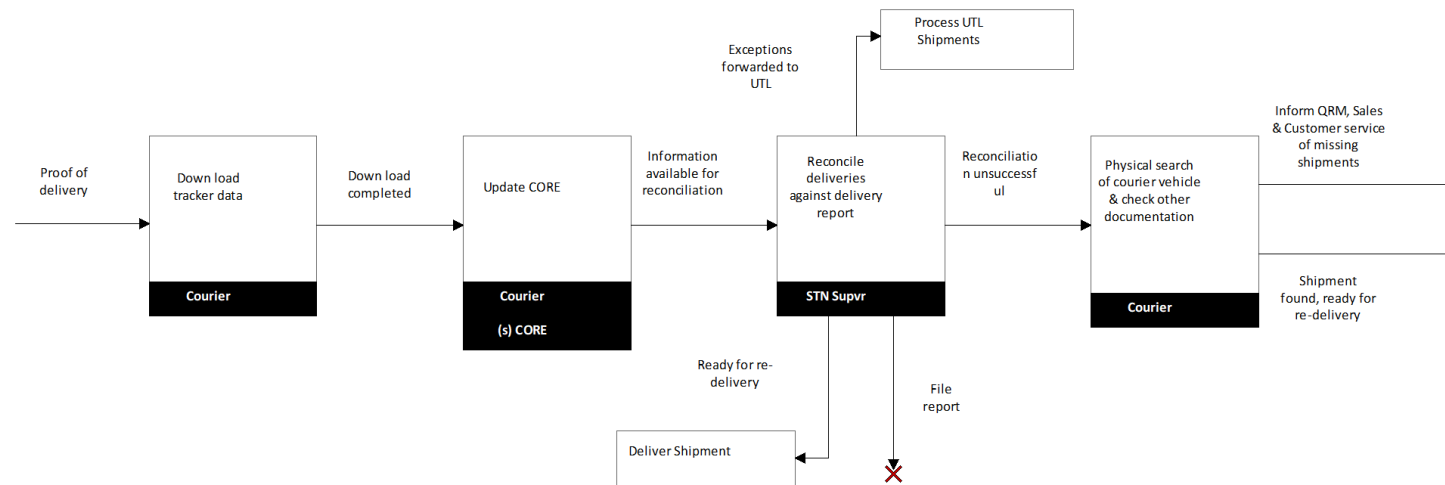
Process UTL Shipments

Exceptions forwarded to UTL

Proof of delivery

Down load tracker data

Courier

Down load completed

Update CORE

Courier

(s) CORE

Information available for reconciliation

Reconcile deliveries against delivery report

STN Supvr

Reconciliation unsuccessful

Physical search of courier vehicle & check other documentation

Courier

Inform QRM, Sales & Customer service of missing shipments

Shipment found, ready for re-delivery

Ready for re-delivery

File report

Deliver Shipment